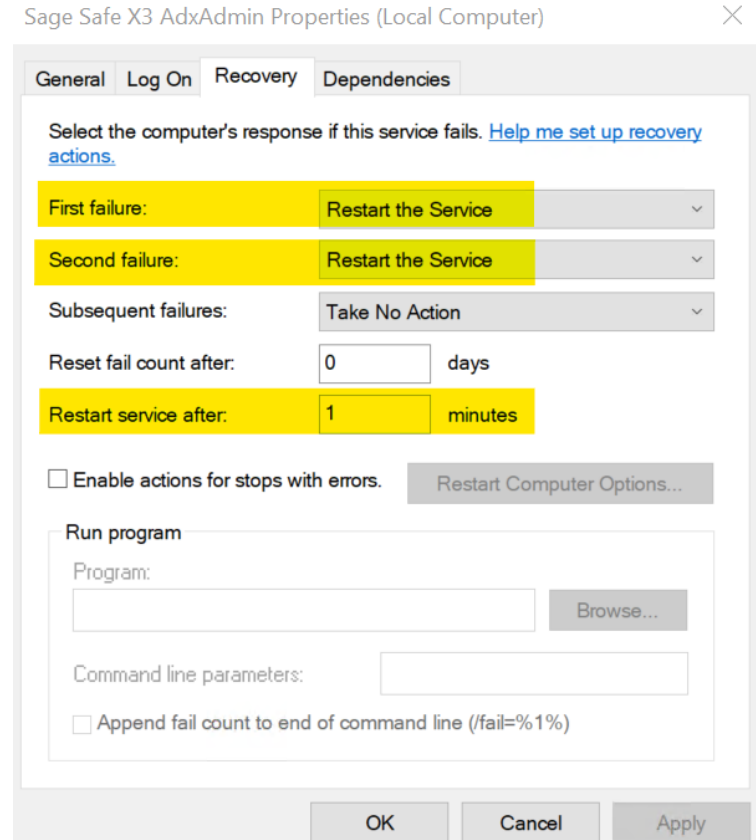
Sage Safe X3 AdxAdmin Properties (Local Computer)

General Log On Recovery Dependencies

Select the computer's response if this service fails. Help me set up recovery actions.

First failure: Restart the Service

Second failure: Restart the Service

Subsequent failures: Take No Action

Reset fail count after: 0 days

Restart service after: 1 minutes

Enable actions for stops with errors. Restart Computer Options...

Run program

Program:

Browse...

Command line parameters:

Append fail count to end of command line (/fail=%1%)

OK Cancel Apply